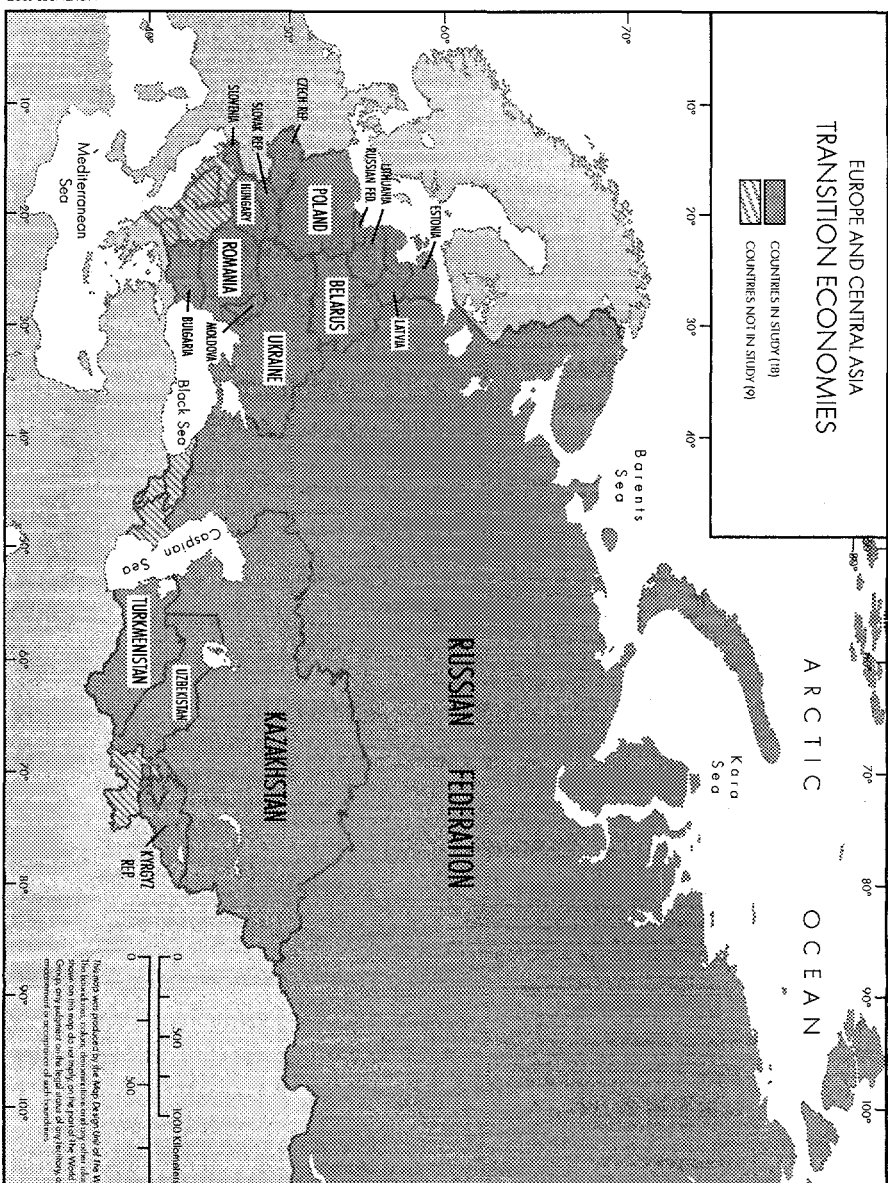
EUROPE AND CENTRAL ASIA
TRANSITION ECONOMIES

COUNTRIES IN STUDY (18)
COUNTRIES NOT IN STUDY (9)

ARCTIC OCEAN

Barents Sea

Kara Sea

RUSSIAN FEDERATION

KAZAKHSTAN

TURKMENISTAN

UZBEKISTAN

KYRGYZ REP.

Caspian Sea

Black Sea

Mediterranean Sea

ESTONIA

LATVIA

LITHUANIA

RUSSIAN FED.

POLAND

BELARUS

UKRAINE

MOLDOVA

ROMANIA

BULGARIA

HUNGARY

SLOVAK REP.

CZECH REP.

SLOVENIA

10° 20° 30° 40° 50° 60° 70° 80° 90° 100°

10° 20° 30° 40° 50° 60° 70°

0 500 1000 Kilometers
0 500

This map was produced by the Map Design Unit of The W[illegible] The boundaries, colors, denominations and any other information shown on this map do not imply, on the part of The World Bank Group, any judgment on the legal status of any territory, or any endorsement or acceptance of such boundaries.